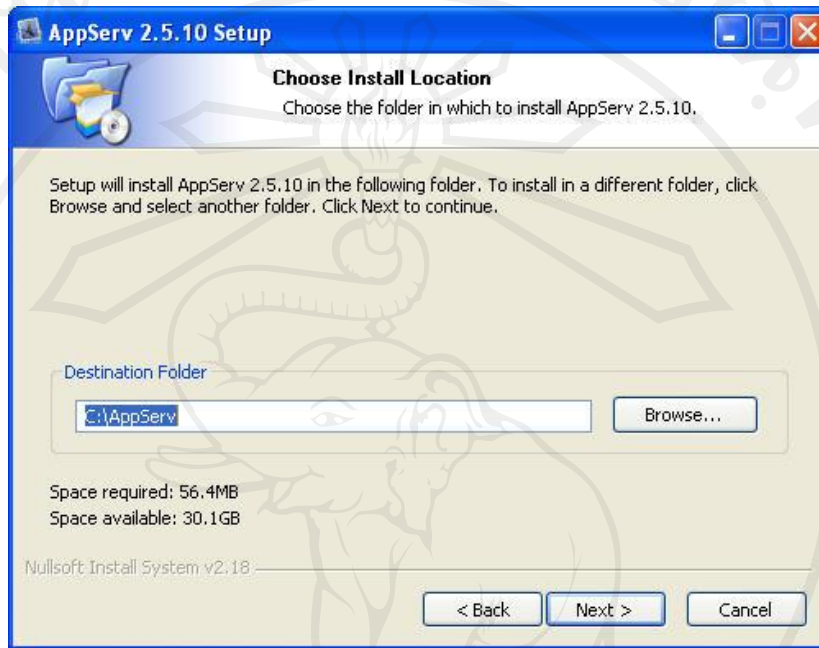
AppServ 2.5.10 Setup

Choose Install Location

Choose the folder in which to install AppServ 2.5.10.

Setup will install AppServ 2.5.10 in the following folder. To install in a different folder, click Browse and select another folder. Click Next to continue.

Destination Folder

C:\AppServ

Browse...

Space required: 56.4MB
Space available: 30.1GB

Nullsoft Install System v2.18

< Back

Next >

Cancel